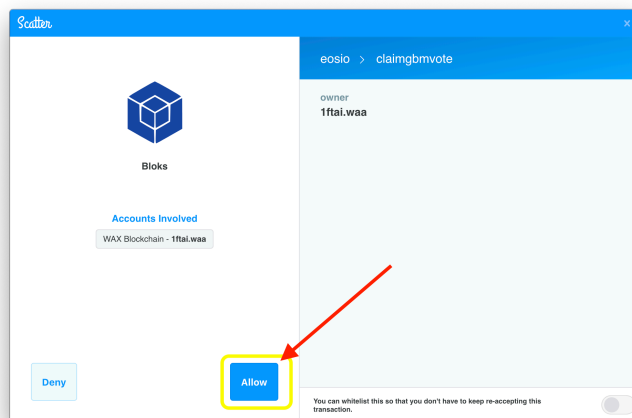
Scatter

×

Bloks

Accounts Involved

WAX Blockchain - 1ftai.waa

Deny

Allow

eosio > claimgbmvote

owner
1ftai.waa

You can whitelist this so that you don't have to keep re-accepting this transaction.